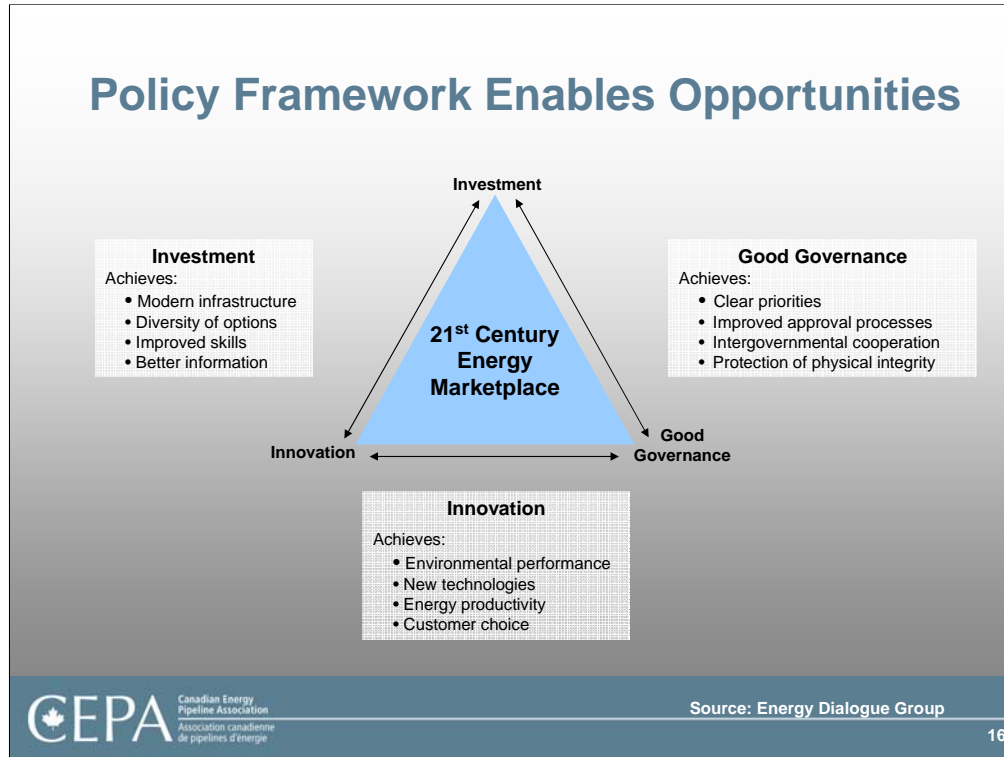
Policy Framework Enables Opportunities

Investment

Investment
Achieves:
• Modern infrastructure
• Diversity of options
• Improved skills
• Better information

21$^{st}$ Century Energy Marketplace

Good Governance
Achieves:
• Clear priorities
• Improved approval processes
• Intergovernmental cooperation
• Protection of physical integrity

Innovation

Good Governance

Innovation
Achieves:
• Environmental performance
• New technologies
• Energy productivity
• Customer choice

CEPA Canadian Energy Pipeline Association
Association canadienne de pipelines d'énergie

Source: Energy Dialogue Group

16